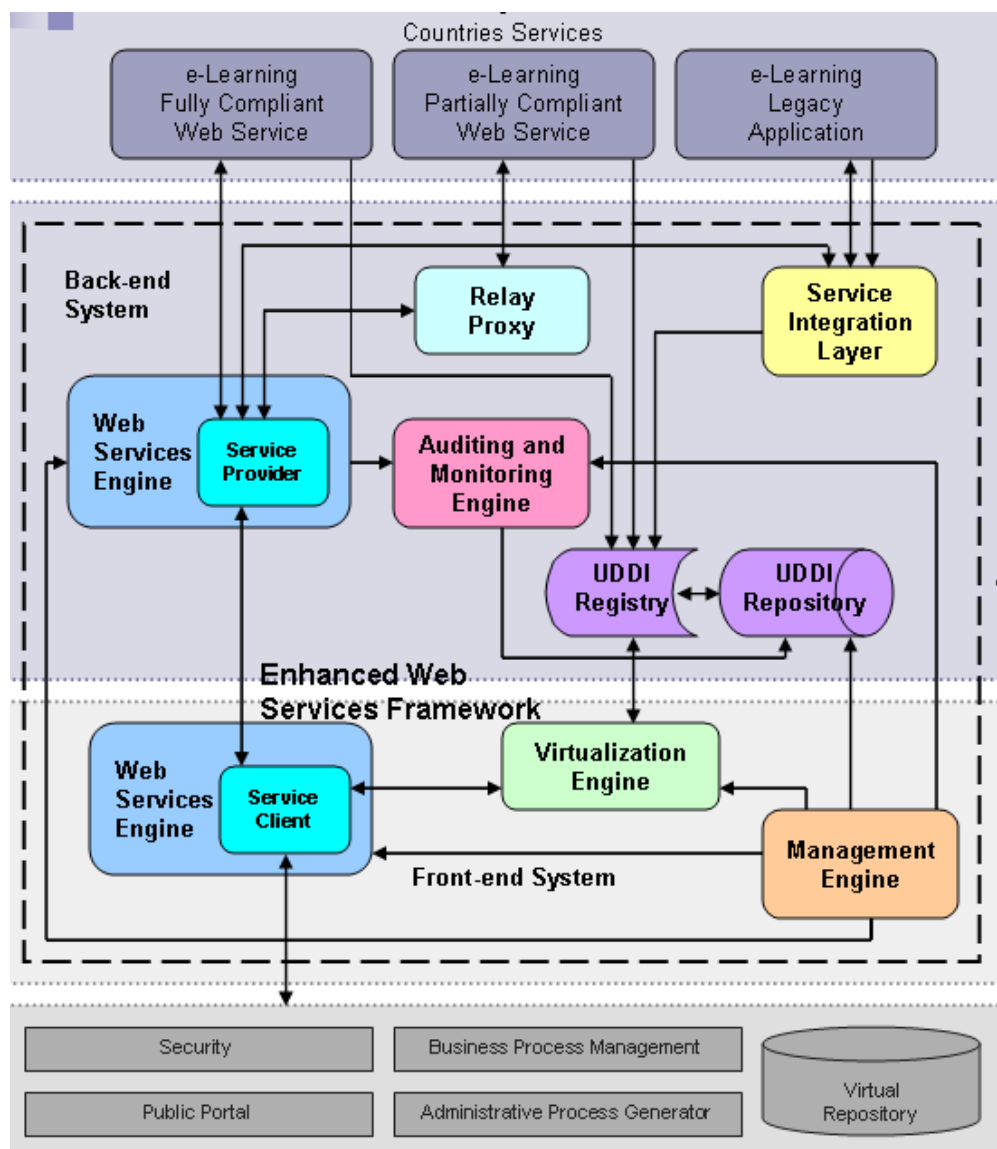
Countries Services

e-Learning Fully Compliant Web Service

e-Learning Partially Compliant Web Service

e-Learning Legacy Application

Back-end System

Relay Proxy

Service Integration Layer

Web Services Engine

Service Provider

Auditing and Monitoring Engine

UDDI Registry

UDDI Repository

Enhanced Web Services Framework

Web Services Engine

Service Client

Virtualization Engine

Management Engine

Front-end System

Security

Business Process Management

Public Portal

Administrative Process Generator

Virtual Repository